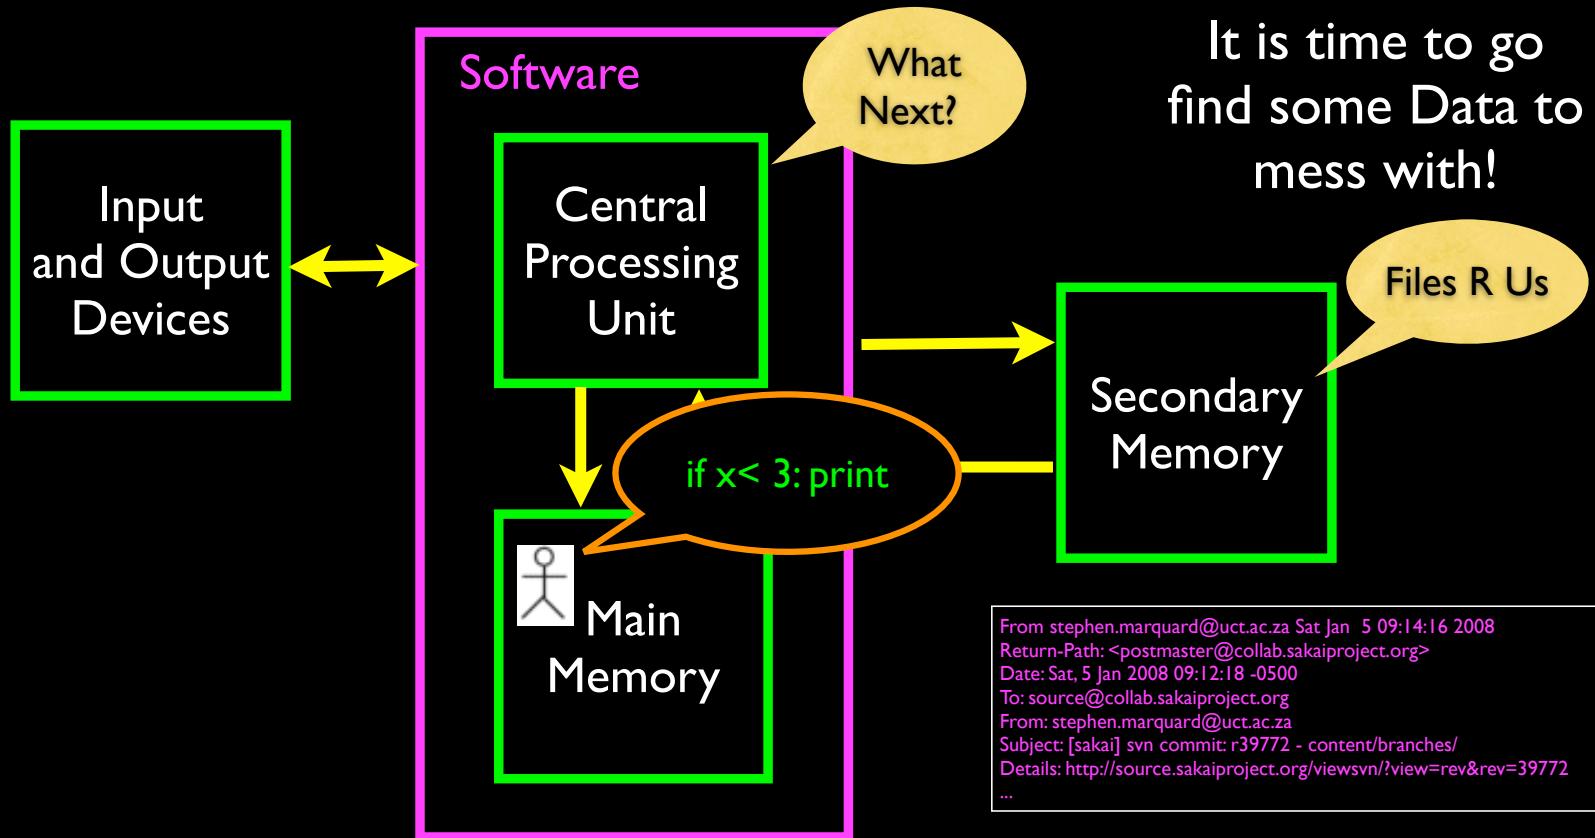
Software

What Next?

It is time to go find some Data to mess with!

Input and Output Devices

Central Processing Unit

Files R Us

Secondary Memory

if x< 3: print

Main Memory

From stephen.marquard@uct.ac.za Sat Jan 5 09:14:16 2008
Return-Path: <postmaster@collab.sakaiproject.org>
Date: Sat, 5 Jan 2008 09:12:18 -0500
To: source@collab.sakaiproject.org
From: stephen.marquard@uct.ac.za
Subject: [sakai] svn commit: r39772 - content/branches/
Details: http://source.sakaiproject.org/viewsvn/?view=rev&rev=39772
...